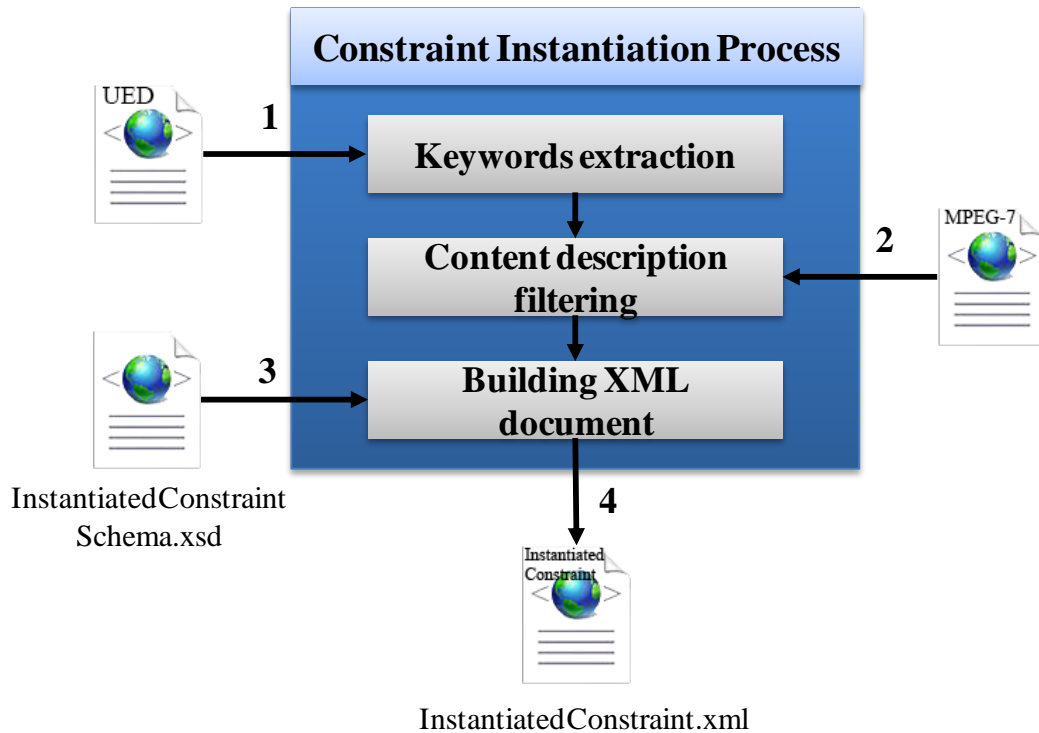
Constraint Instantiation Process

UED
< >

1

Keywords extraction

Content description filtering

MPEG-7
< >

2

< >

3

Building XML document

InstantiatedConstraint Schema.xsd

4

Instantiated Constraint
< >

InstantiatedConstraint.xml